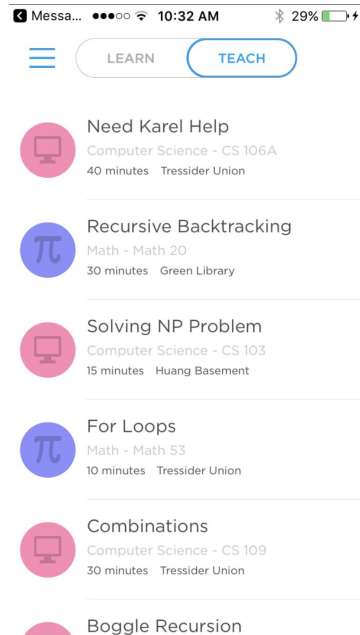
Messa... ●●●○○ 10:32 AM 29%

LEARN TEACH

Need Karel Help
Computer Science - CS 106A
40 minutes Tressider Union

Recursive Backtracking
Math - Math 20
30 minutes Green Library

Solving NP Problem
Computer Science - CS 103
15 minutes Huang Basement

For Loops
Math - Math 53
10 minutes Tressider Union

Combinations
Computer Science - CS 109
30 minutes Tressider Union

Boggle Recursion